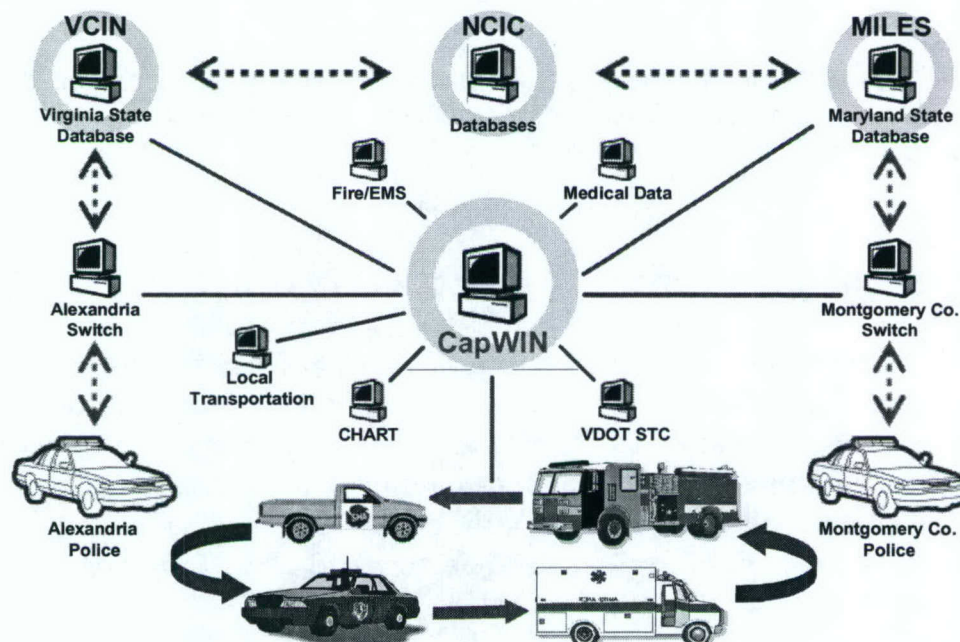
VCIN

Virginia State Database

NCIC

Databases

MILES

Maryland State Database

Fire/EMS

Medical Data

Alexandria Switch

CapWIN

Montgomery Co. Switch

Local Transportation

CHART

VDOT STC

Alexandria Police

Montgomery Co. Police